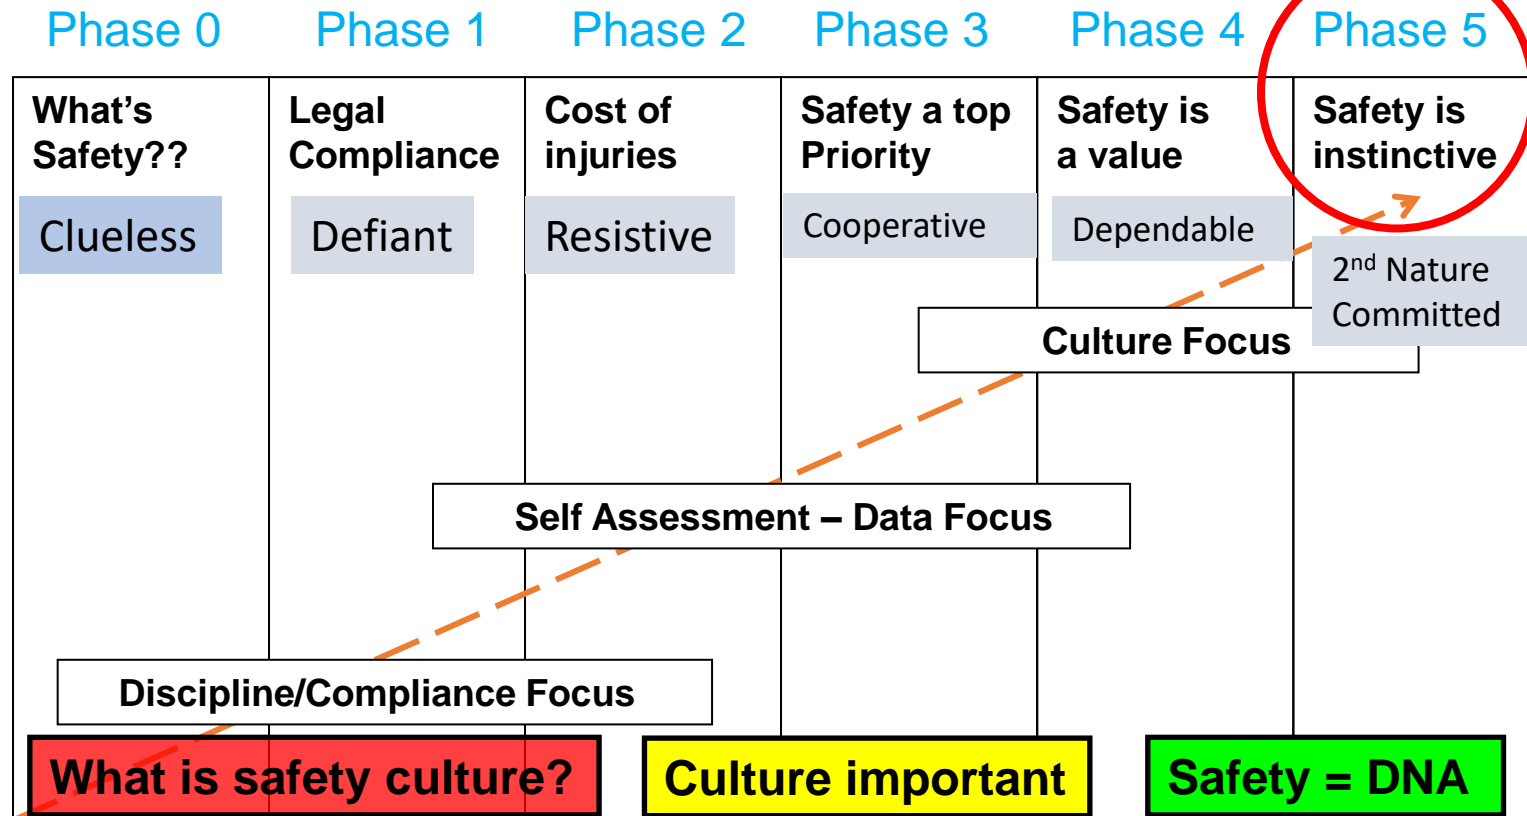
| Phase 0 | Phase 1 | Phase 2 | Phase 3 | Phase 4 | Phase 5 |
|---|---|---|---|---|---|
| What's Safety?? | Legal Compliance | Cost of injuries | Safety a top Priority | Safety is a value | Safety is instinctive |
| Clueless | Defiant | Resistive | Cooperative | Dependable | 2$^{nd}$ Nature Committed |

Culture Focus

Self Assessment – Data Focus

Discipline/Compliance Focus

What is safety culture?

Culture important

Safety = DNA